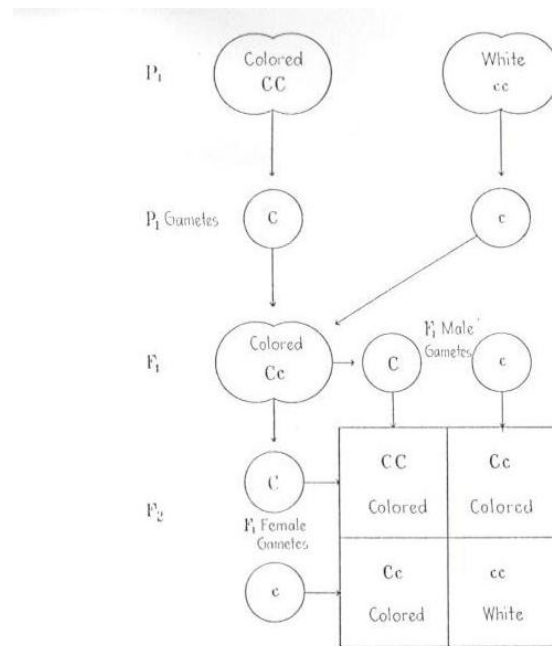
$P_1$

Colored
CC

White
cc

$P_1$ Gametes

C

c

$F_1$

Colored
Cc

C

$F_1$ Male Gametes

c

$F_2$

C

$F_1$ Female Gametes

c

| CC<br>Colored | Cc<br>Colored |
|---|---|
| Cc<br>Colored | cc<br>White |